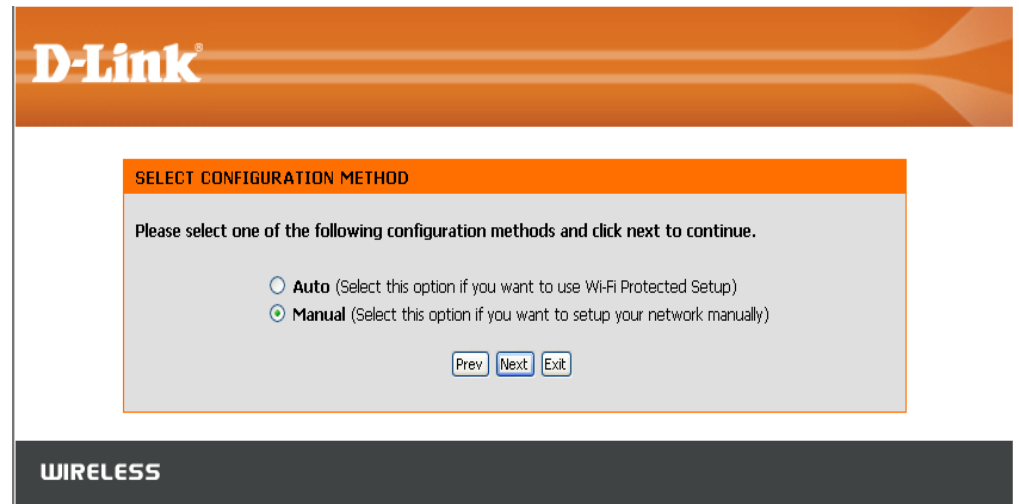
D-Link®

SELECT CONFIGURATION METHOD

Please select one of the following configuration methods and click next to continue.

Auto (Select this option if you want to use Wi-Fi Protected Setup)
Manual (Select this option if you want to setup your network manually)

Prev Next Exit

WIRELESS